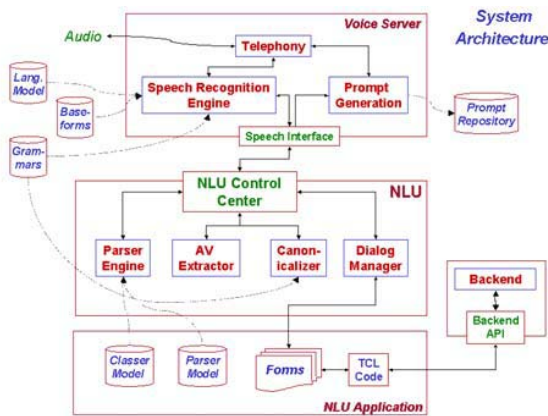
System Architecture

Voice Server

Audio

Telephony

Lang. Model

Base-forms

Speech Recognition Engine

Prompt Generation

Prompt Repository

Gram-mars

Speech Interface

NLU

NLU Control Center

Parser Engine

AV Extractor

Canon-icalizer

Dialog Manager

Backend

Backend API

Classer Model

Parser Model

Forms

TCL Code

NLU Application